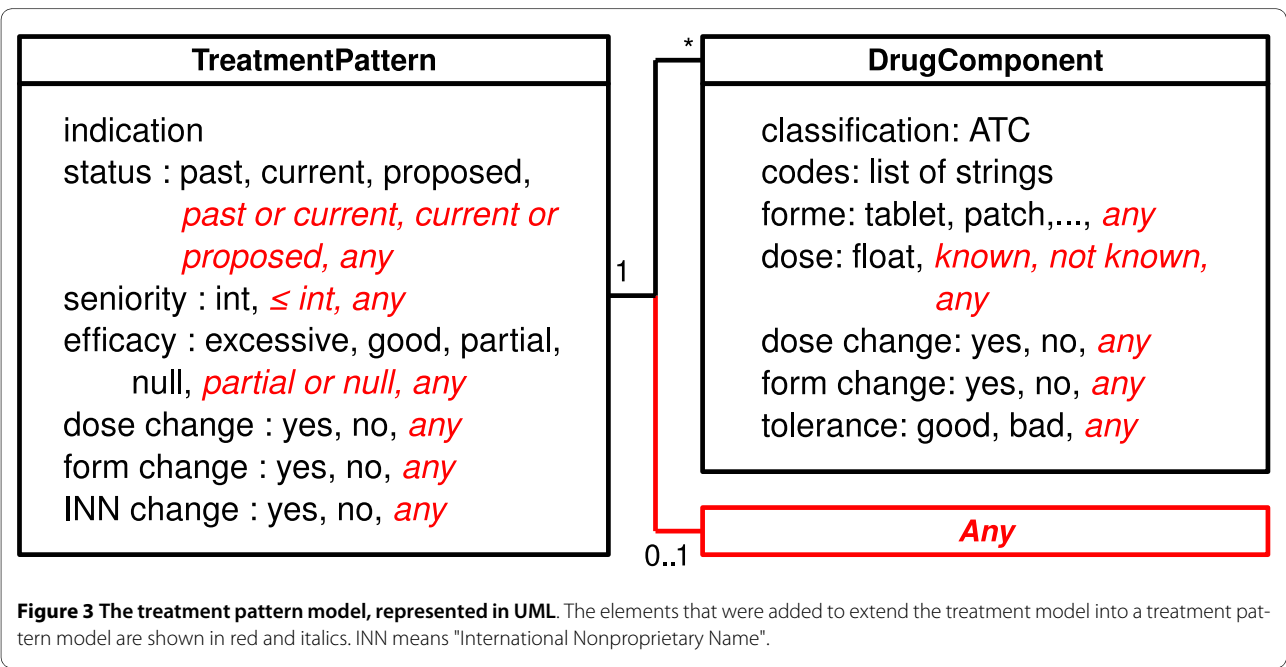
TreatmentPattern

indication
status : past, current, proposed, past or current, current or proposed, any
seniority : int, ≤ int, any
efficacy : excessive, good, partial, null, partial or null, any
dose change : yes, no, any
form change : yes, no, any
INN change : yes, no, any

1

*

DrugComponent

classification: ATC
codes: list of strings
forme: tablet, patch,..., any
dose: float, known, not known, any
dose change: yes, no, any
form change: yes, no, any
tolerance: good, bad, any

0..1

Any

Figure 3 The treatment pattern model, represented in UML. The elements that were added to extend the treatment model into a treatment pattern model are shown in red and italics. INN means "International Nonproprietary Name".